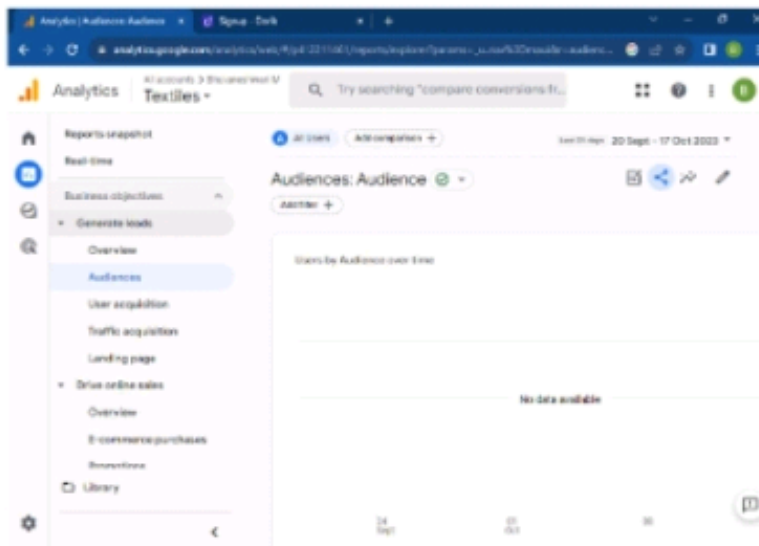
Analytics | Audience Audience ×
Signup - Dark ×
+
analytics.google.com/analytics/web/#/p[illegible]/reports/explorer?params=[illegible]

Analytics
All accounts > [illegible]
Textiles
Try searching "compare conversions fr...
B

Reports snapshot
Real-time
Business objectives
Generate leads
Overview
Audiences
User acquisition
Traffic acquisition
Landing page
Drive online sales
Overview
E-commerce purchases
Promotions
Library

All Users
Add comparison +
Last 28 days 20 Sept - 17 Oct 2023
Audiences: Audience
Add filter +
Users by Audience over time
No data available
24 Sept
01 Oct
08